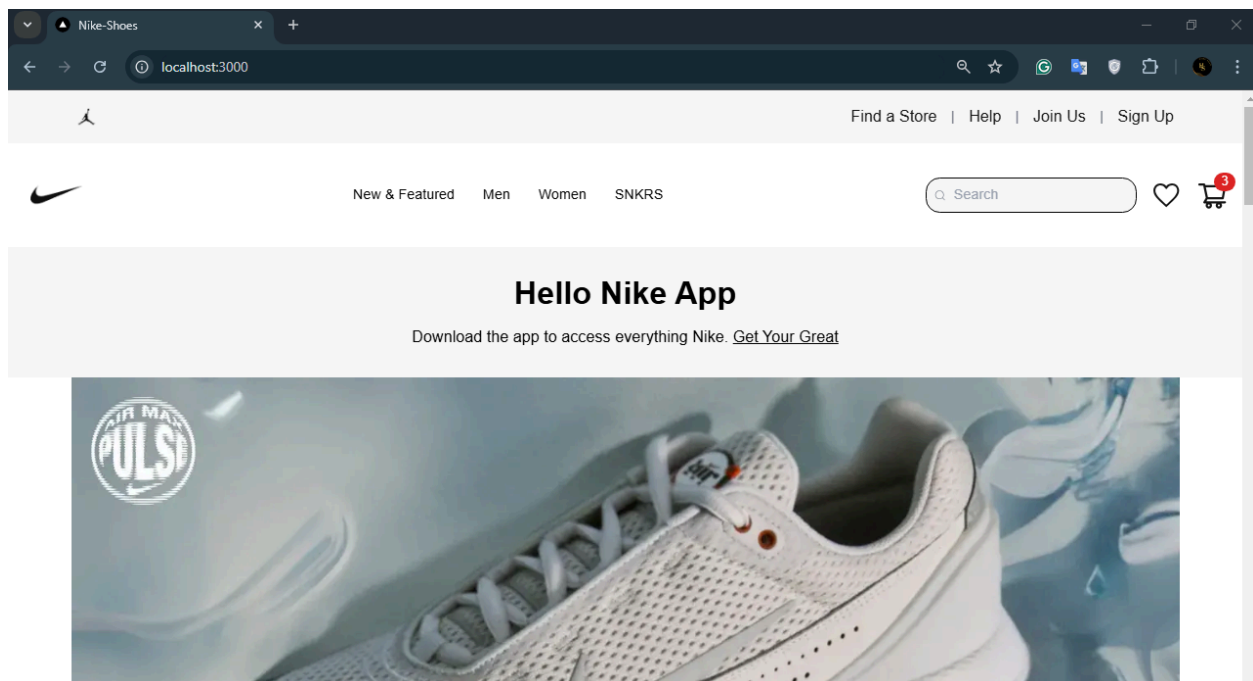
Nike-Shoes

localhost:3000

Find a Store | Help | Join Us | Sign Up

New & Featured Men Women SNKRS

Search

3

Hello Nike App

Download the app to access everything Nike. Get Your Great

AIR MAX
PULSE